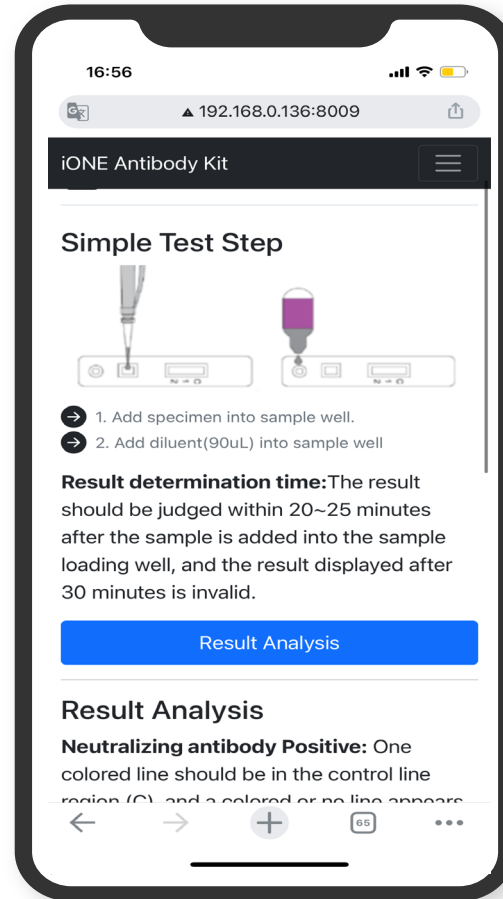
16:56

192.168.0.136:8009

iONE Antibody Kit

Simple Test Step

N → C

N → C

1. Add specimen into sample well.

2. Add diluent(90uL) into sample well

**Result determination time:**The result should be judged within 20~25 minutes after the sample is added into the sample loading well, and the result displayed after 30 minutes is invalid.

Result Analysis

Result Analysis

**Neutralizing antibody Positive:** One colored line should be in the control line region (C), and a colored or no line appears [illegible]

65